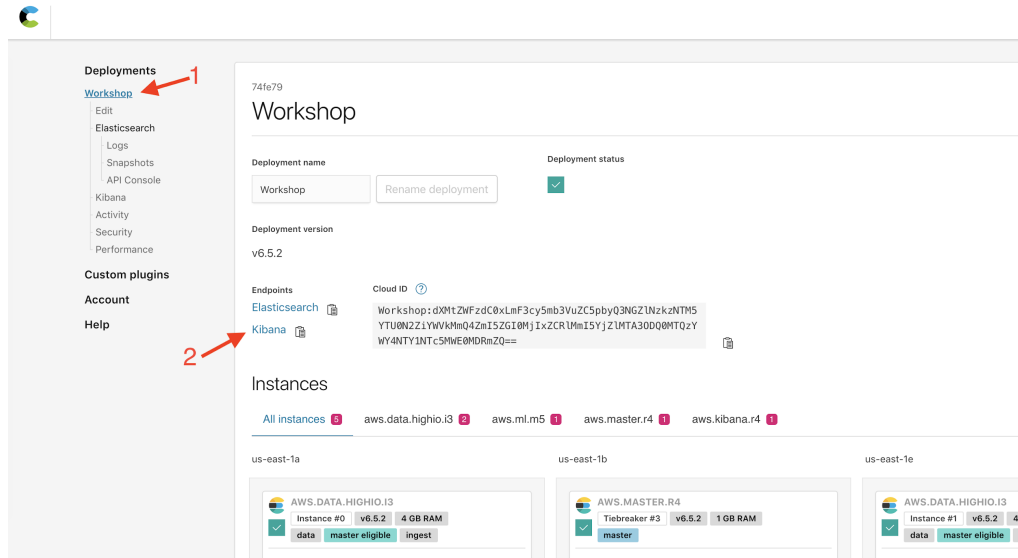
Deployments
Workshop
Edit
Elasticsearch
Logs
Snapshots
API Console
Kibana
Activity
Security
Performance
Custom plugins
Account
Help

1

74fe79
Workshop

Deployment name
Workshop
Rename deployment

Deployment status

Deployment version
v6.5.2

Endpoints
Elasticsearch
Kibana

Cloud ID
Workshop:dXMtZWFzdC0xLmF3cy5mb3VuZC5pbyQ3NGZlNzkzNTM5YTU0N2ZiYWVkMmQ4ZmI5ZGI0MjIxZCRlMmI5YjZlMTA3ODQ0MTQzYWY4NTY1NTc5MWE0MDRmZQ==

2

Instances
All instances 5
aws.data.highio.i3 2
aws.ml.m5 1
aws.master.r4 1
aws.kibana.r4 1

us-east-1a
AWS.DATA.HIGHIO.I3
Instance #0
v6.5.2
4 GB RAM
data
master eligible
ingest

us-east-1b
AWS.MASTER.R4
Tiebreaker #3
v6.5.2
1 GB RAM
master

us-east-1e
AWS.DATA.HIGHIO.I3
Instance #1
v6.5.2
data
master eligible